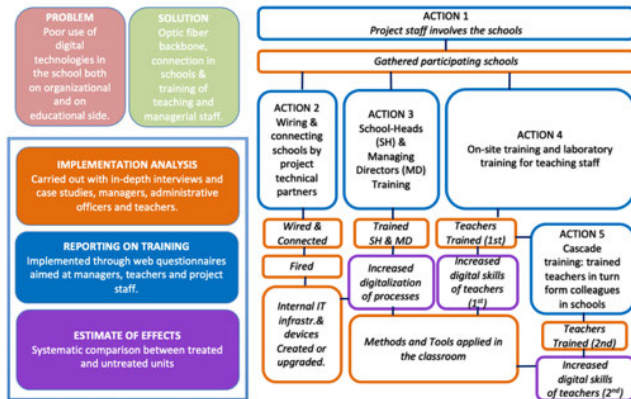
PROBLEM
Poor use of digital technologies in the school both on organizational and on educational side.

SOLUTION
Optic fiber backbone, connection in schools & training of teaching and managerial staff.

IMPLEMENTATION ANALYSIS
Carried out with in-depth interviews and case studies, managers, administrative officers and teachers.

REPORTING ON TRAINING
Implemented through web questionnaires aimed at managers, teachers and project staff.

ESTIMATE OF EFFECTS
Systematic comparison between treated and untreated units

ACTION 1
Project staff involves the schools

Gathered participating schools

ACTION 2
Wiring & connecting schools by project technical partners

ACTION 3
School-Heads (SH) & Managing Directors (MD) Training

ACTION 4
On-site training and laboratory training for teaching staff

Wired & Connected

Trained SH & MD

Teachers Trained (1st)

ACTION 5
Cascade training: trained teachers in turn form colleagues in schools

Fired

Increased digitalization of processes

Increased digital skills of teachers ($1^{st}$)

Internal IT infrastr.& devices Created or upgraded.

Methods and Tools applied in the classroom

Teachers Trained (2nd)

Increased digital skills of teachers ($2^{nd}$)